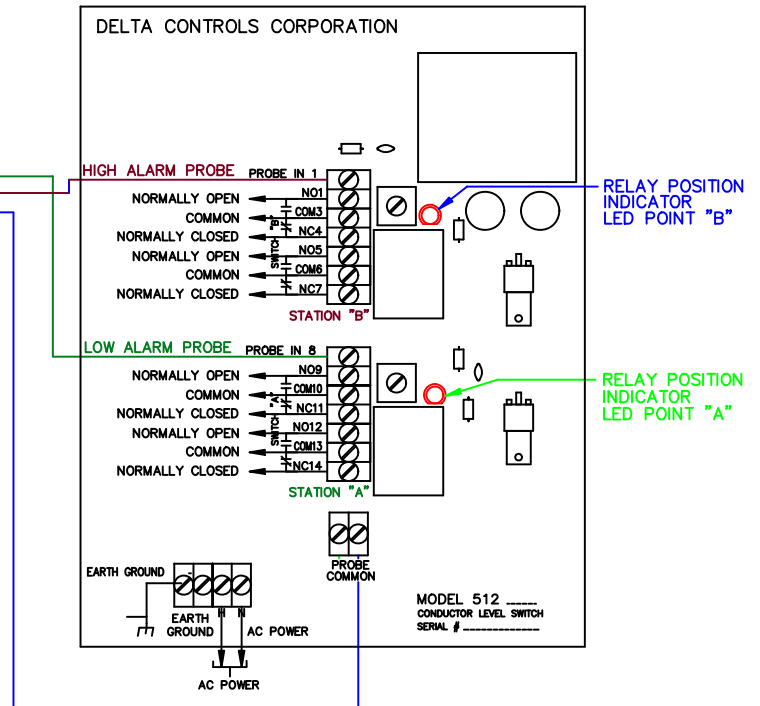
DELTA CONTROLS CORPORATION

HIGH ALARM PROBE
PROBE IN 1
NORMALLY OPEN NO1
COMMON COM3
NORMALLY CLOSED NC4
NORMALLY OPEN NO5
COMMON COM6
NORMALLY CLOSED NC7
SWITCH "B"
STATION "B"

RELAY POSITION INDICATOR LED POINT "B"

LOW ALARM PROBE
PROBE IN 8
NORMALLY OPEN NO9
COMMON COM10
NORMALLY CLOSED NC11
NORMALLY OPEN NO12
COMMON COM13
NORMALLY CLOSED NC14
SWITCH "A"
STATION "A"

RELAY POSITION INDICATOR LED POINT "A"

PROBE COMMON

EARTH GROUND
EARTH GROUND
H N
AC POWER
AC POWER

MODEL 512 _____
CONDUCTOR LEVEL SWITCH
SERIAL # __________